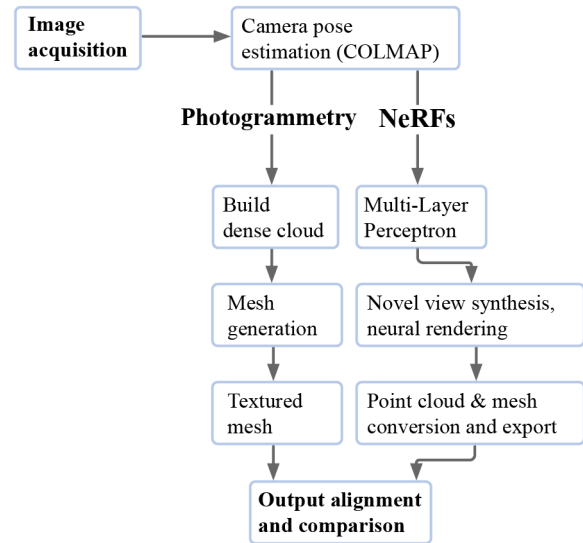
Image acquisition

Camera pose estimation (COLMAP)

Photogrammetry

NeRFs

Build dense cloud

Mesh generation

Textured mesh

Multi-Layer Perceptron

Novel view synthesis, neural rendering

Point cloud & mesh conversion and export

Output alignment and comparison